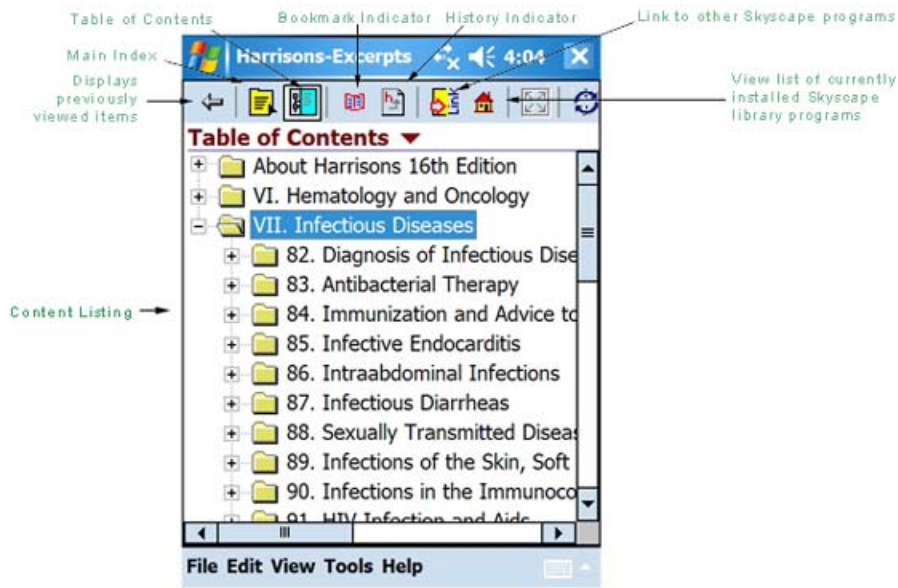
Table of Contents

Bookmark Indicator

History Indicator

Link to other Skyscape programs

Main Index

Displays previously viewed items

View list of currently installed Skyscape library programs

Harrisons-Excerpts 4:04

Table of Contents

About Harrisons 16th Edition

VI. Hematology and Oncology

VII. Infectious Diseases

82. Diagnosis of Infectious Dise

83. Antibacterial Therapy

84. Immunization and Advice to

85. Infective Endocarditis

86. Intraabdominal Infections

87. Infectious Diarrheas

88. Sexually Transmitted Disea

89. Infections of the Skin, Soft

90. Infections in the Immunoco

91. HIV Infection and Aids

Content Listing

File Edit View Tools Help